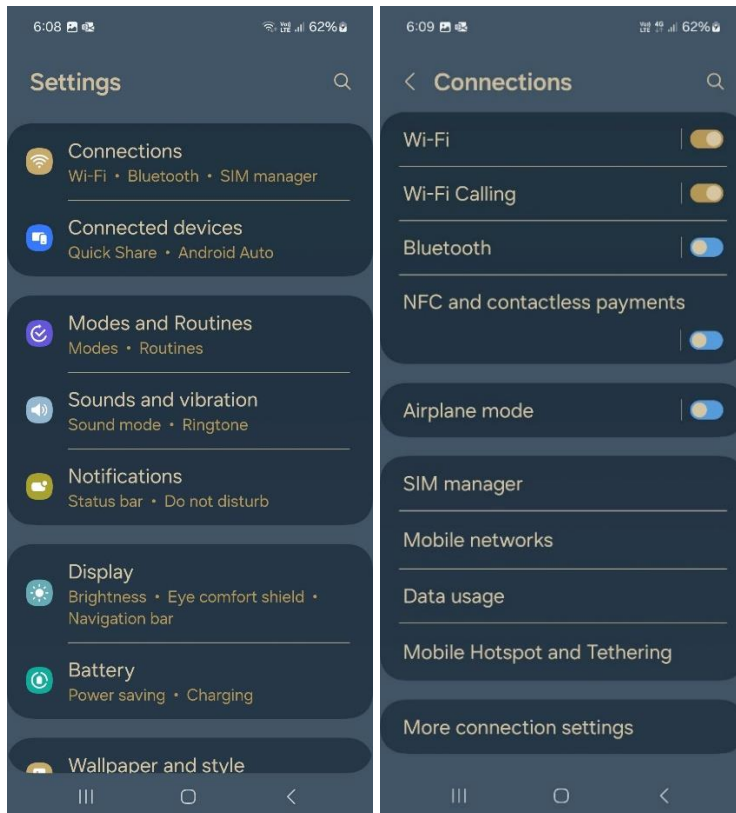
6:08 62%

Settings

Connections
Wi-Fi • Bluetooth • SIM manager

Connected devices
Quick Share • Android Auto

Modes and Routines
Modes • Routines

Sounds and vibration
Sound mode • Ringtone

Notifications
Status bar • Do not disturb

Display
Brightness • Eye comfort shield • Navigation bar

Battery
Power saving • Charging

Wallpaper and style

6:09 62%

Connections

Wi-Fi

Wi-Fi Calling

Bluetooth

NFC and contactless payments

Airplane mode

SIM manager

Mobile networks

Data usage

Mobile Hotspot and Tethering

More connection settings